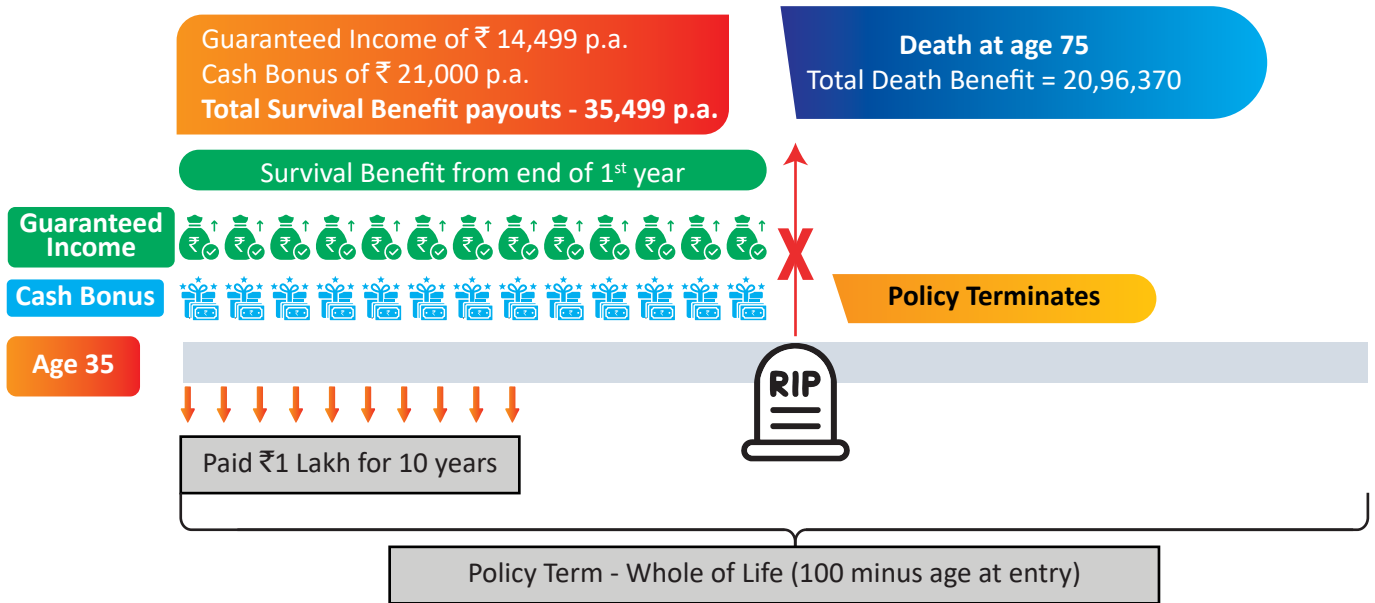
Guaranteed Income of ₹ 14,499 p.a.
Cash Bonus of ₹ 21,000 p.a.
**Total Survival Benefit payouts - 35,499 p.a.**

**Death at age 75**
Total Death Benefit = 20,96,370

Survival Benefit from end of 1$^{st}$ year

Guaranteed Income

Cash Bonus

Policy Terminates

Age 35

RIP

Paid ₹1 Lakh for 10 years

Policy Term - Whole of Life (100 minus age at entry)